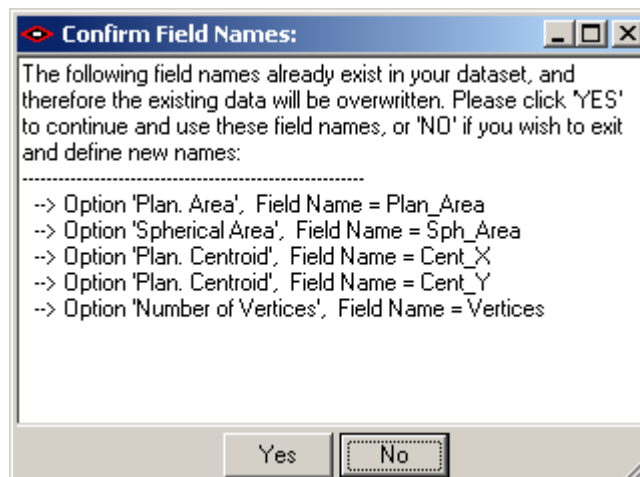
Confirm Field Names:

The following field names already exist in your dataset, and therefore the existing data will be overwritten. Please click 'YES' to continue and use these field names, or 'NO' if you wish to exit and define new names:

------------------------------------------------------------

--> Option 'Plan. Area', Field Name = Plan_Area
--> Option 'Spherical Area', Field Name = Sph_Area
--> Option 'Plan. Centroid', Field Name = Cent_X
--> Option 'Plan. Centroid', Field Name = Cent_Y
--> Option 'Number of Vertices', Field Name = Vertices

Yes
No